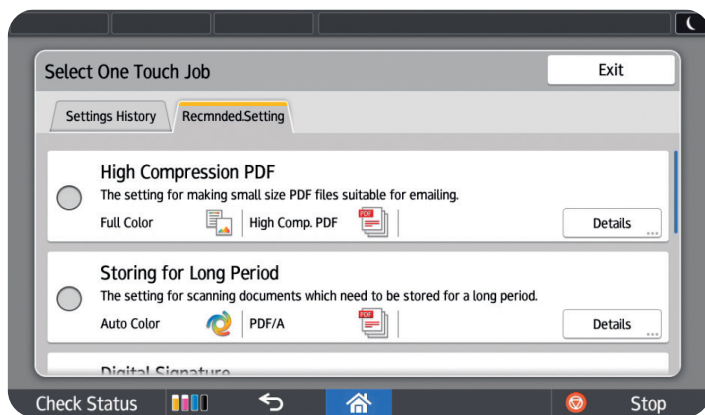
Select One Touch Job

Exit

Settings History

Recmnded.Setting

High Compression PDF

The setting for making small size PDF files suitable for emailing.

Full Color

High Comp. PDF

PDF

Details

Storing for Long Period

The setting for scanning documents which need to be stored for a long period.

Auto Color

PDF/A

PDF

Details

Digital Signature

Check Status

Stop